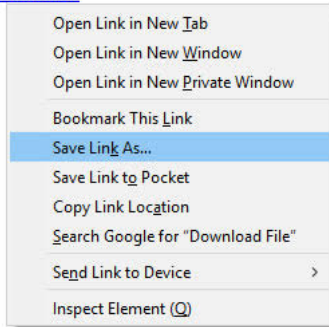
Open Link in New Tab
Open Link in New Window
Open Link in New Private Window
Bookmark This Link
Save Link As...
Save Link to Pocket
Copy Link Location
Search Google for "Download File"
Send Link to Device >
Inspect Element (Q)